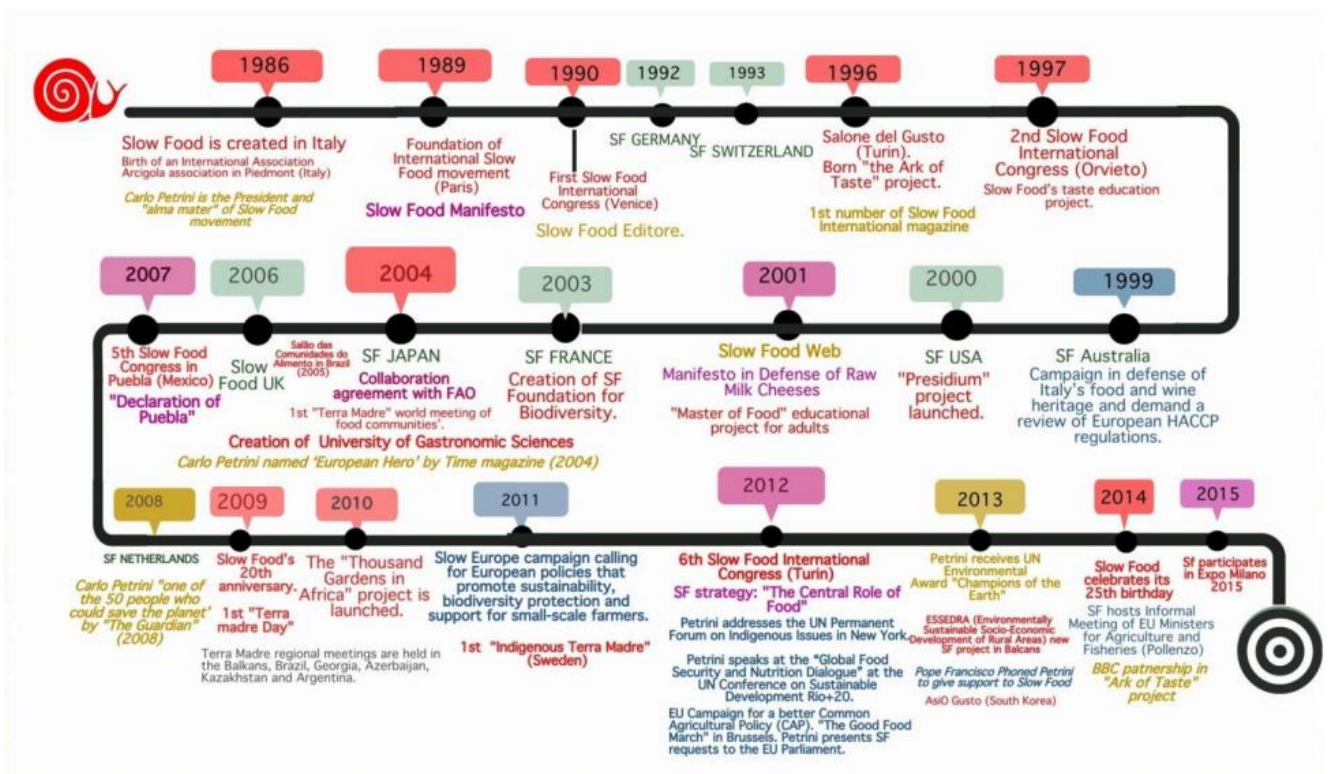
1986

Slow Food is created in Italy

Birth of an International Association Arcigola association in Piedmont (Italy)

Carlo Petrini is the President and "alma mater" of Slow Food movement

1989

Foundation of International Slow Food movement (Paris)

Slow Food Manifesto

1990

First Slow Food International Congress (Venice)

Slow Food Editore.

1992

SF GERMANY

1993

SF SWITZERLAND

1996

Salone del Gusto (Turin). Born "the Ark of Taste" project.

1st number of Slow Food International magazine

1997

2nd Slow Food International Congress (Orvieto)

Slow Food's taste education project.

1999

SF Australia

Campaign in defense of Italy's food and wine heritage and demand a review of European HACCP regulations.

2000

SF USA

"Presidium" project launched.

2001

Slow Food Web

Manifesto in Defense of Raw Milk Cheeses

"Master of Food" educational project for adults

2003

SF FRANCE

Creation of SF Foundation for Biodiversity.

2004

SF JAPAN

Collaboration agreement with FAO

1st "Terra Madre" world meeting of food communities'.

Creation of University of Gastronomic Sciences

Carlo Petrini named 'European Hero' by Time magazine (2004)

2006

Slow Food UK

Salão das Comunidades do Alimento in Brazil (2005)

2007

5th Slow Food Congress in Puebla (Mexico)

"Declaration of Puebla"

2008

SF NETHERLANDS

Carlo Petrini "one of the 50 people who could save the planet" by "The Guardian" (2008)

2009

Slow Food's 20th anniversary.

1st "Terra madre Day"

Terra Madre regional meetings are held in the Balkans, Brazil, Georgia, Azerbaijan, Kazakhstan and Argentina.

2010

The "Thousand Gardens in Africa" project is launched.

2011

Slow Europe campaign calling for European policies that promote sustainability, biodiversity protection and support for small-scale farmers.

1st "Indigenous Terra Madre" (Sweden)

2012

6th Slow Food International Congress (Turin)

SF strategy: "The Central Role of Food"

Petrini addresses the UN Permanent Forum on Indigenous Issues in New York.

Petrini speaks at the "Global Food Security and Nutrition Dialogue" at the UN Conference on Sustainable Development Rio+20.

EU Campaign for a better Common Agricultural Policy (CAP). "The Good Food March" in Brussels. Petrini presents SF requests to the EU Parliament.

2013

Petrini receives UN Environmental Award "Champions of the Earth"

ESSEDRA (Environmentally Sustainable Socio-Economic Development of Rural Areas) new SF project in Balcans

Pope Francisco Phoned Petrini to give support to Slow Food

AsiO Gusto (South Korea)

2014

Slow Food celebrates its 25th birthday

SF hosts Informal Meeting of EU Ministers for Agriculture and Fisheries (Pollenzo)

BBC patnership in "Ark of Taste" project

2015

Sf participates in Expo Milano 2015